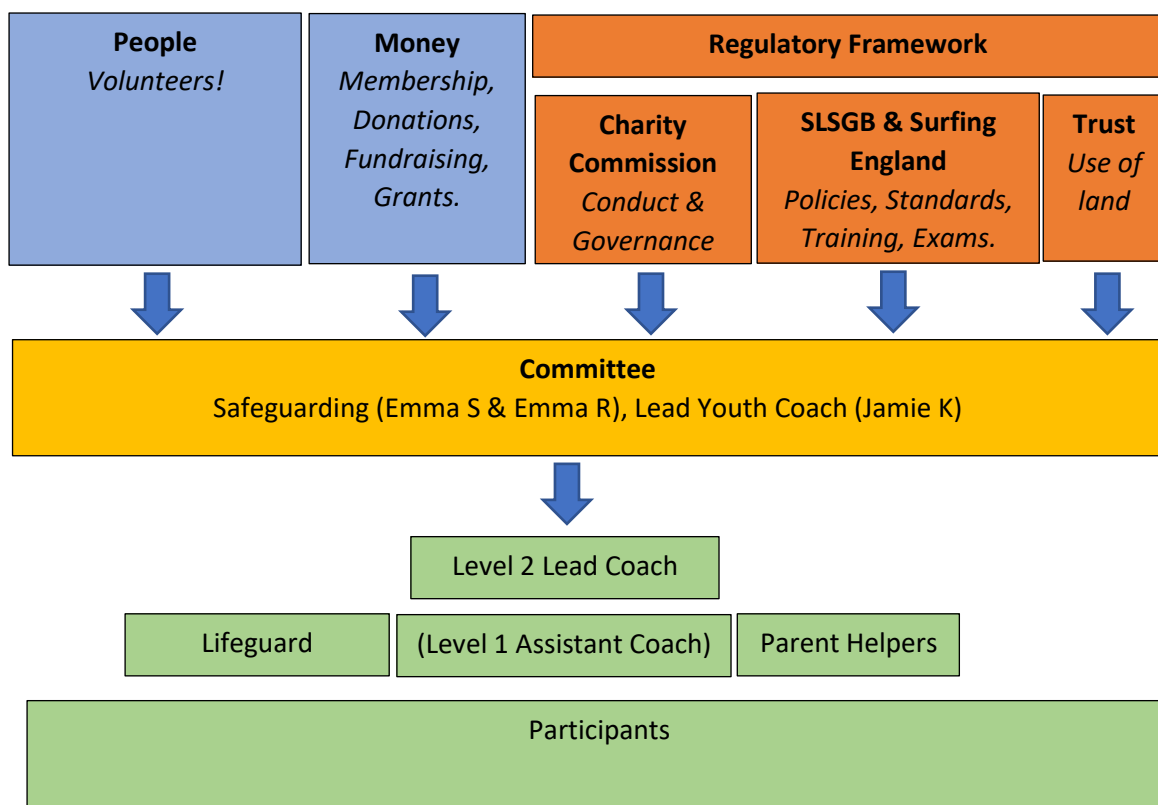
People
Volunteers!

Money
Membership, Donations, Fundraising, Grants.

Regulatory Framework

Charity Commission
Conduct & Governance

SLSGB & Surfing England
Policies, Standards, Training, Exams.

Trust
Use of land

Committee
Safeguarding (Emma S & Emma R), Lead Youth Coach (Jamie K)

Level 2 Lead Coach

Lifeguard

(Level 1 Assistant Coach)

Parent Helpers

Participants